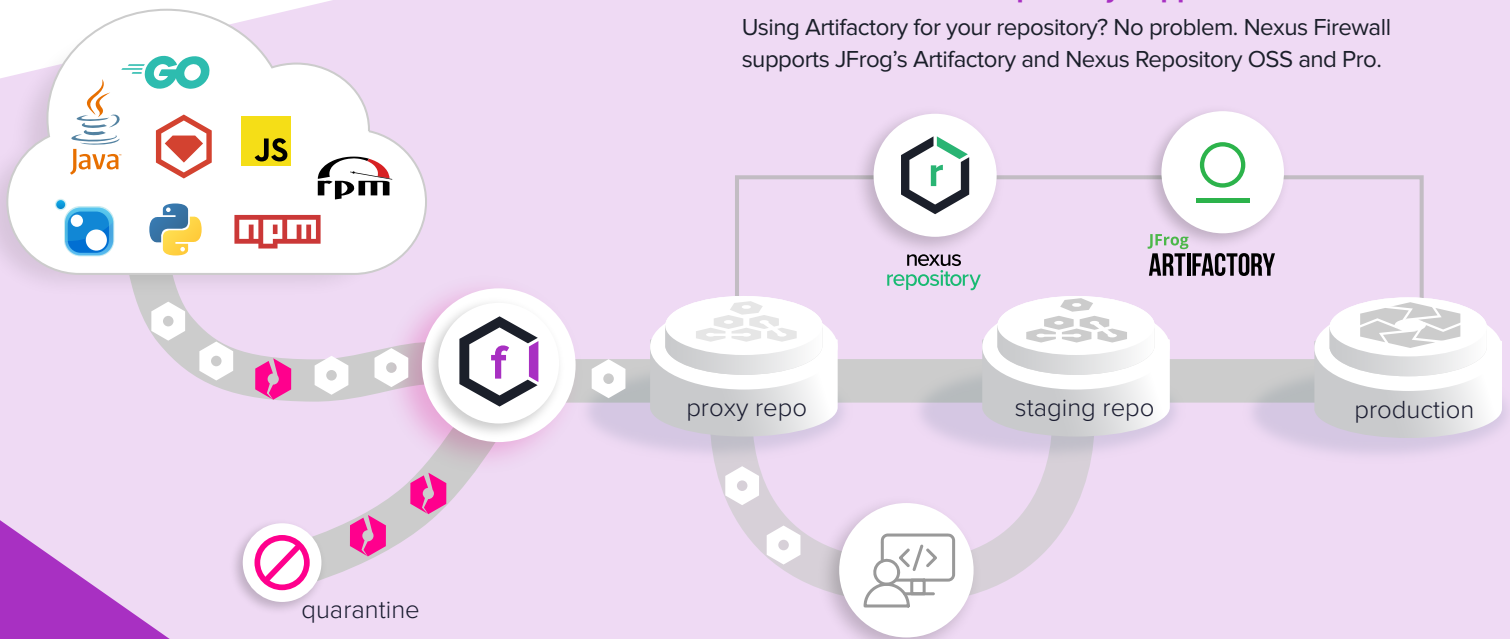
Using Artifactory for your repository? No problem. Nexus Firewall supports JFrog's Artifactory and Nexus Repository OSS and Pro.

GO

Java

JS

rpm

npm

f

nexus repository

JFrog ARTIFACTORY

proxy repo

staging repo

production

quarantine